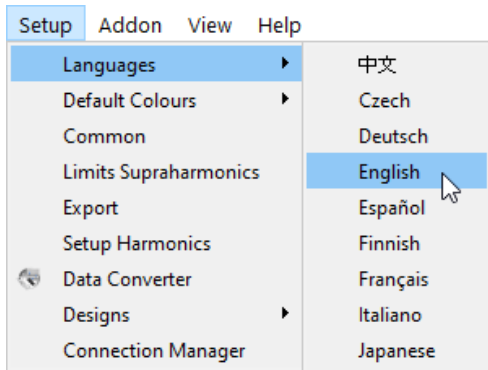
Setup Addon View Help

Languages
Default Colours
Common
Limits Supraharmonics
Export
Setup Harmonics
Data Converter
Designs
Connection Manager

中文
Czech
Deutsch
English
Español
Finnish
Français
Italiano
Japanese